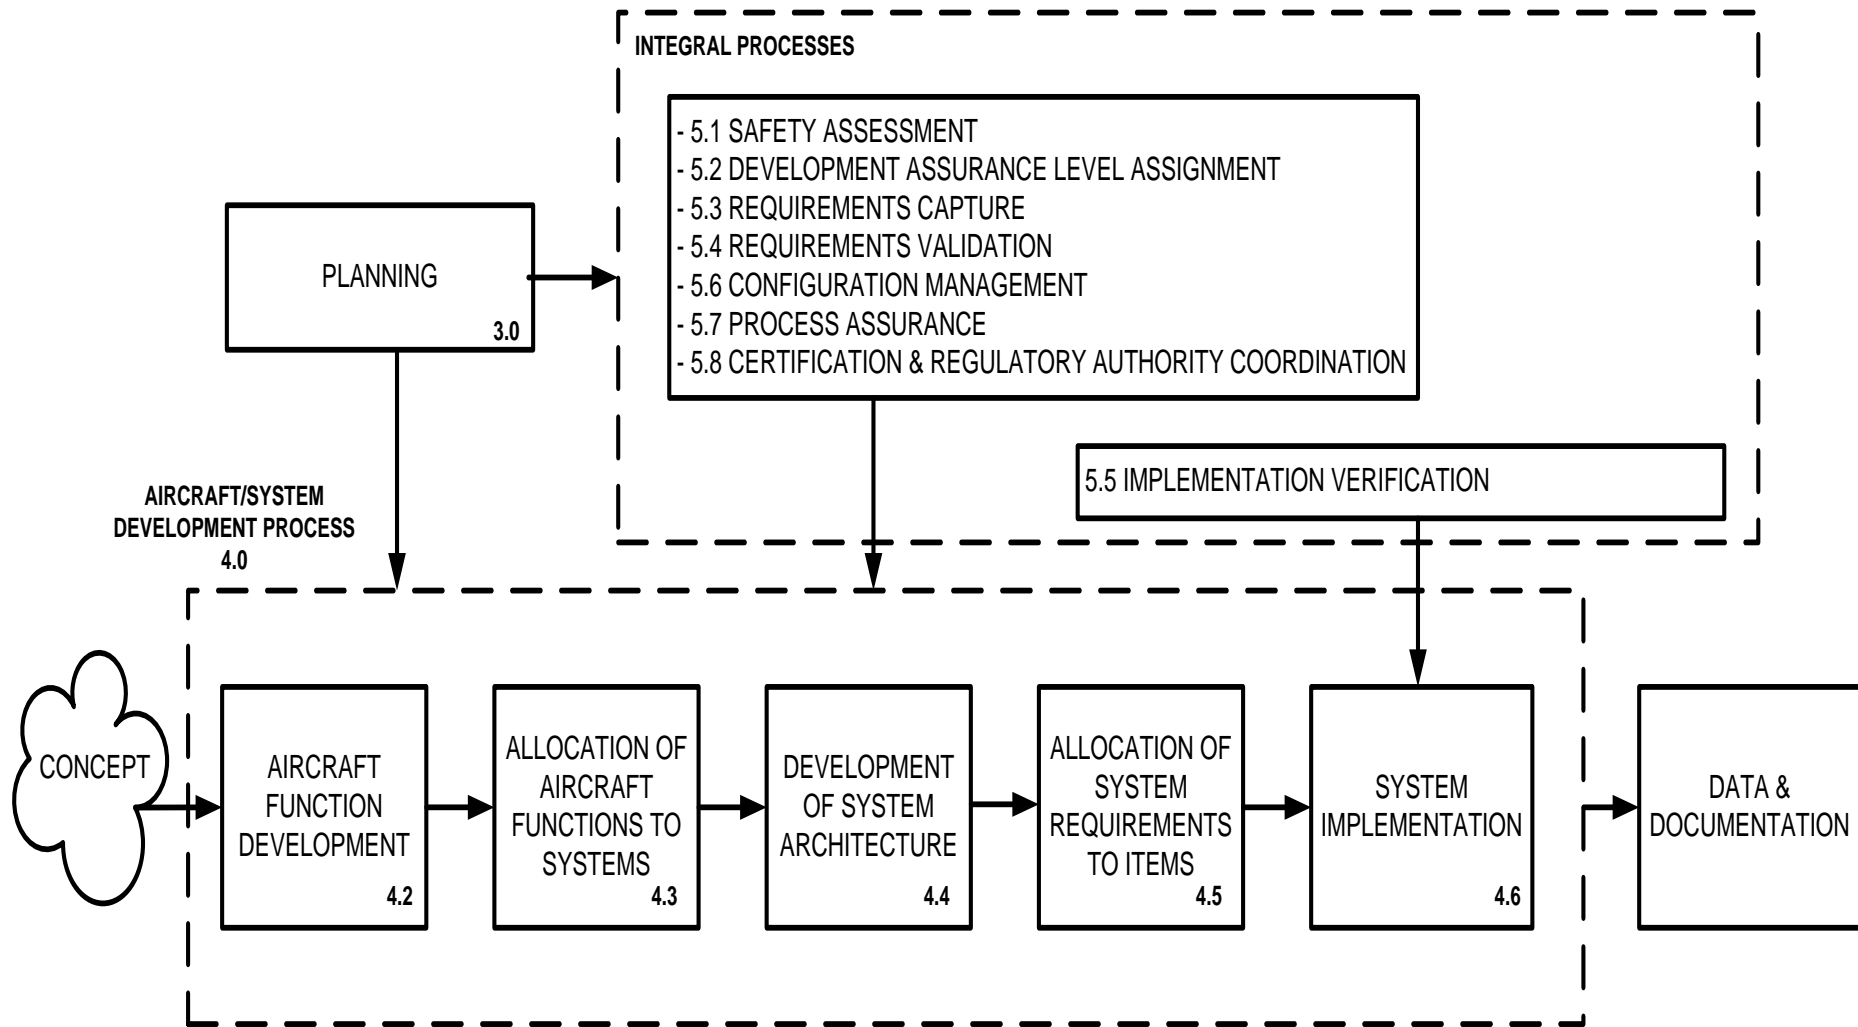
INTEGRAL PROCESSES

- 5.1 SAFETY ASSESSMENT
- 5.2 DEVELOPMENT ASSURANCE LEVEL ASSIGNMENT
- 5.3 REQUIREMENTS CAPTURE
- 5.4 REQUIREMENTS VALIDATION
- 5.6 CONFIGURATION MANAGEMENT
- 5.7 PROCESS ASSURANCE
- 5.8 CERTIFICATION & REGULATORY AUTHORITY COORDINATION

PLANNING
3.0

5.5 IMPLEMENTATION VERIFICATION

AIRCRAFT/SYSTEM DEVELOPMENT PROCESS
4.0

CONCEPT

AIRCRAFT FUNCTION DEVELOPMENT
4.2

ALLOCATION OF AIRCRAFT FUNCTIONS TO SYSTEMS
4.3

DEVELOPMENT OF SYSTEM ARCHITECTURE
4.4

ALLOCATION OF SYSTEM REQUIREMENTS TO ITEMS
4.5

SYSTEM IMPLEMENTATION
4.6

DATA & DOCUMENTATION